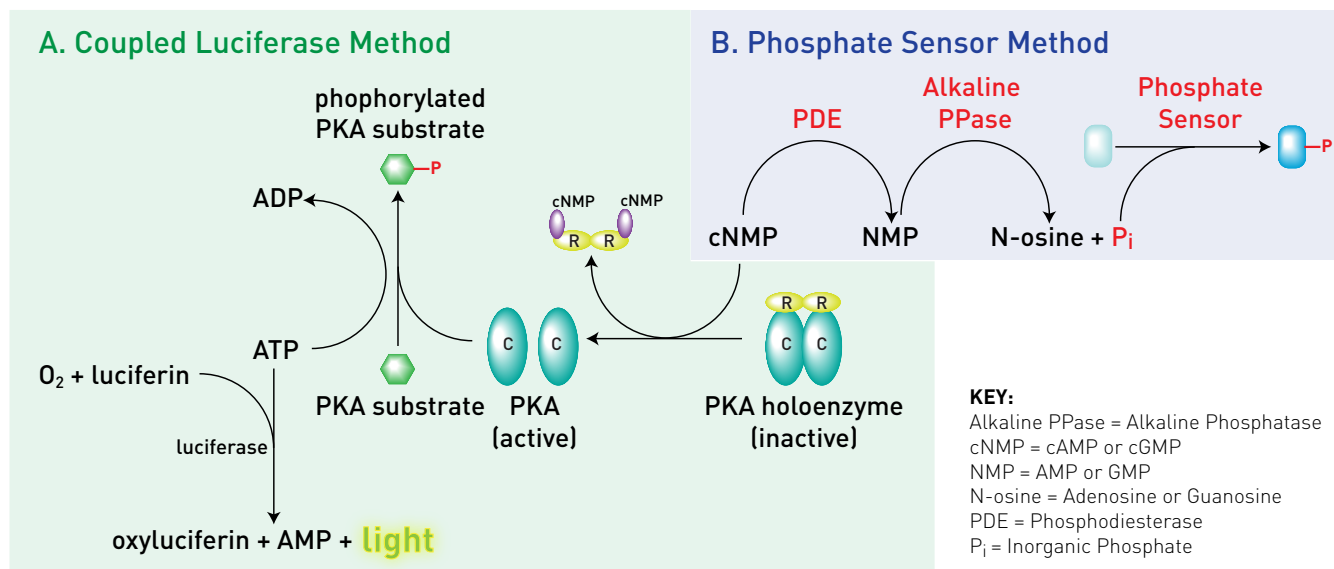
A. Coupled Luciferase Method

phophorylated PKA substrate

P

ADP

cNMP cNMP

R R

ATP

O$_2$ + luciferin

luciferase

oxyluciferin + AMP + light

PKA substrate

C C

PKA (active)

R R

C C

PKA holoenzyme (inactive)

B. Phosphate Sensor Method

PDE

Alkaline PPase

Phosphate Sensor

P

cNMP

NMP

N-osine + P$_i$

KEY:
Alkaline PPase = Alkaline Phosphatase
cNMP = cAMP or cGMP
NMP = AMP or GMP
N-osine = Adenosine or Guanosine
PDE = Phosphodiesterase
P$_i$ = Inorganic Phosphate